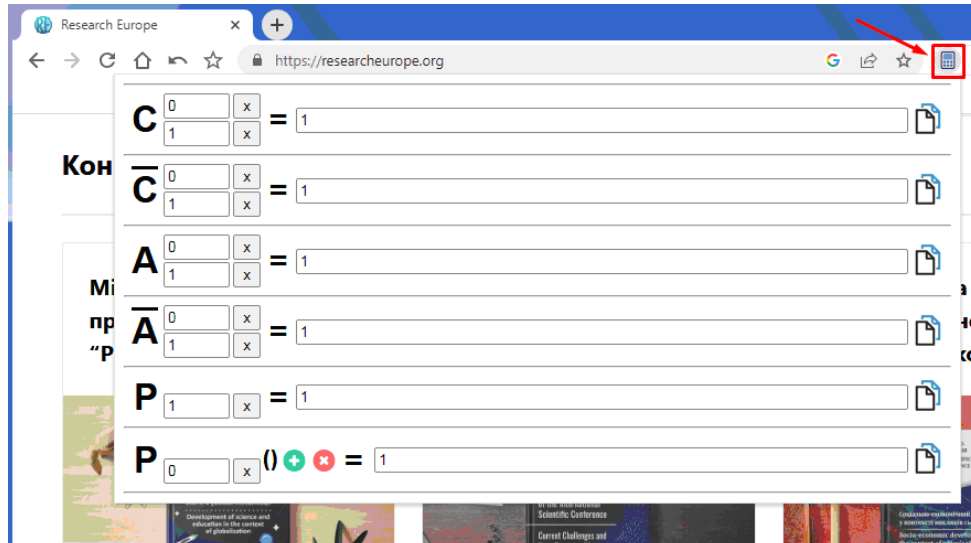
Research Europe

https://researcheurope.org

Кон

Мі
пр
"Р

C $^{0}_{1}$ x x = 1

$\overline{C}$ $^{0}_{1}$ x x = 1

A $^{0}_{1}$ x x = 1

$\overline{A}$ $^{0}_{1}$ x x = 1

P 1 x = 1

P 0 x () = 1

Development of science and education in the context of globalization

of the International Scientific Conference

Current Challenges and

Socio-economic devel